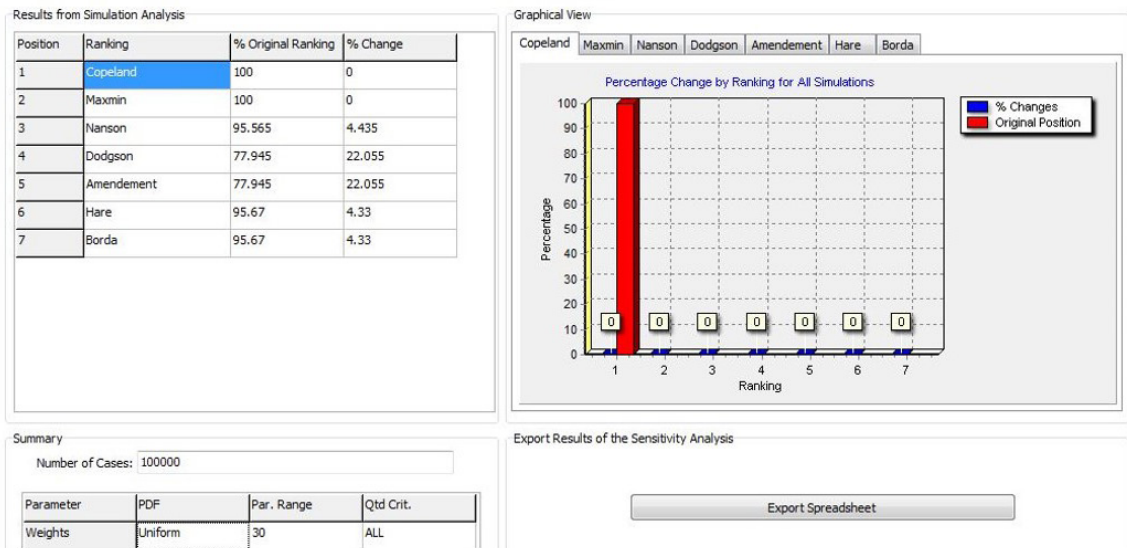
Results from Simulation Analysis

| Position | Ranking | % Original Ranking | % Change |
|---|---|---|---|
| 1 | Copeland | 100 | 0 |
| 2 | Maxmin | 100 | 0 |
| 3 | Nanson | 95.565 | 4.435 |
| 4 | Dodgson | 77.945 | 22.055 |
| 5 | Amendement | 77.945 | 22.055 |
| 6 | Hare | 95.67 | 4.33 |
| 7 | Borda | 95.67 | 4.33 |

Graphical View

Copeland Maxmin Nanson Dodgson Amendement Hare Borda

Percentage Change by Ranking for All Simulations

% Changes
Original Position

100
90
80
70
60
50
40
30
20
10
0

Percentage

0 0 0 0 0 0 0

1 2 3 4 5 6 7
Ranking

Summary

Number of Cases: 100000

| Parameter | PDF | Par. Range | Qtd Crit. |
|---|---|---|---|
| Weights | Uniform | 30 | ALL |

Export Results of the Sensitivity Analysis

Export Spreadsheet